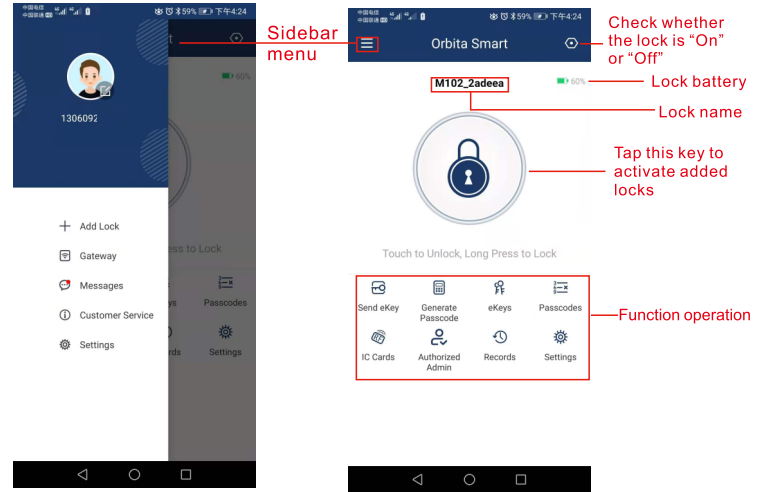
中国电信 中国联通 59% 下午4:24

1306092

60%

ess to Lock

ys Passcodes

rds Settings

Add Lock

Gateway

Messages

Customer Service

Settings

Sidebar menu

中国电信 中国联通 59% 下午4:24

Orbita Smart

M102_2adeea

60%

Touch to Unlock, Long Press to Lock

Send eKey

Generate Passcode

eKeys

Passcodes

IC Cards

Authorized Admin

Records

Settings

Check whether the lock is “On” or “Off”

Lock battery

Lock name

Tap this key to activate added locks

Function operation